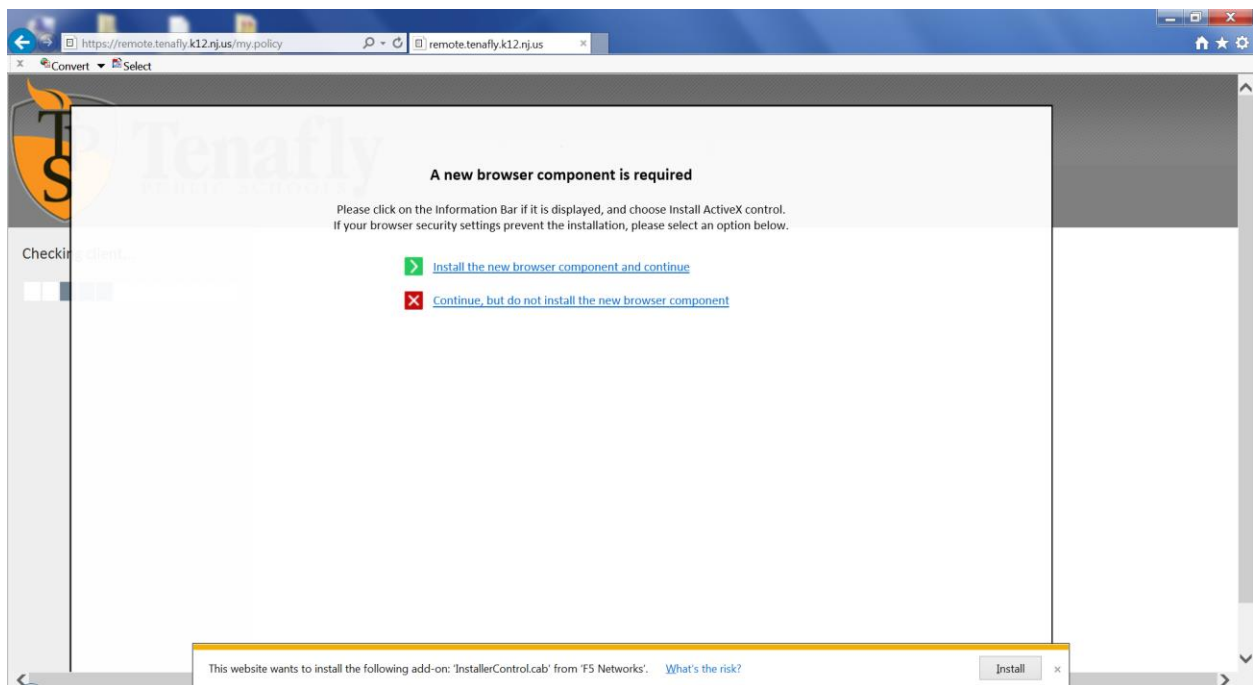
https://remote.tenafly.k12.nj.us/my.policy

remote.tenafly.k12.nj.us

Convert Select

TS Tenafly

Checking client...

A new browser component is required

Please click on the Information Bar if it is displayed, and choose Install ActiveX control.
If your browser security settings prevent the installation, please select an option below.

Install the new browser component and continue

Continue, but do not install the new browser component

This website wants to install the following add-on: 'InstallerControl.cab' from 'F5 Networks'. What's the risk?

Install